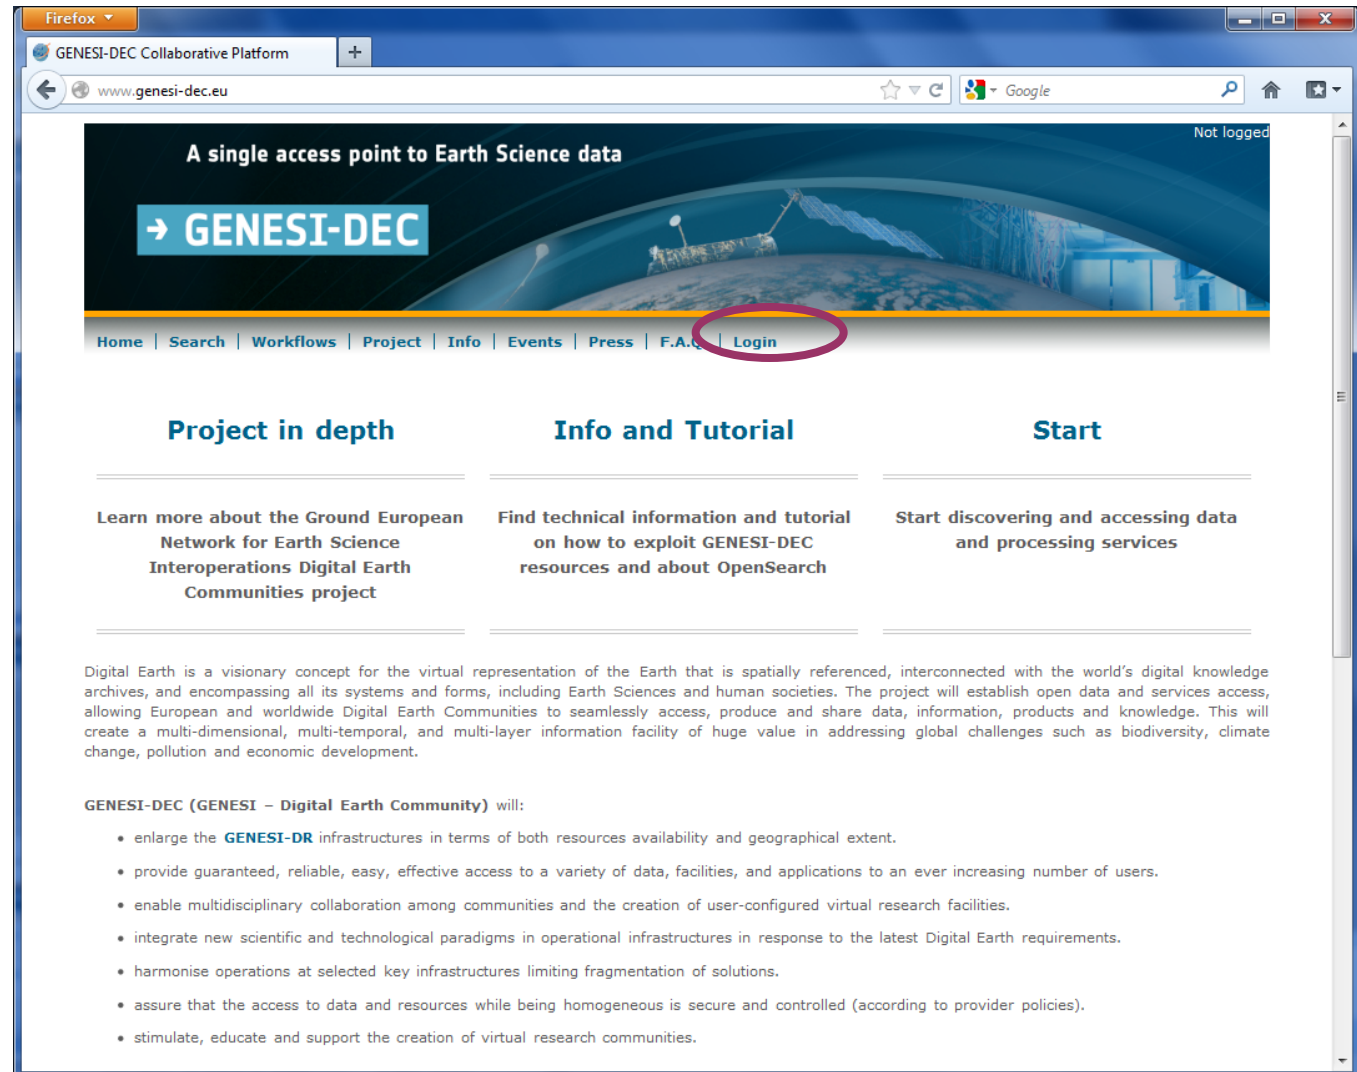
Firefox

GENESI-DEC Collaborative Platform

www.genesi-dec.eu

Google

Not logged

A single access point to Earth Science data

GENESI-DEC

Home | Search | Workflows | Project | Info | Events | Press | F.A.Q | Login

Project in depth

Learn more about the Ground European Network for Earth Science Interoperations Digital Earth Communities project

Info and Tutorial

Find technical information and tutorial on how to exploit GENESI-DEC resources and about OpenSearch

Start

Start discovering and accessing data and processing services

Digital Earth is a visionary concept for the virtual representation of the Earth that is spatially referenced, interconnected with the world's digital knowledge archives, and encompassing all its systems and forms, including Earth Sciences and human societies. The project will establish open data and services access, allowing European and worldwide Digital Earth Communities to seamlessly access, produce and share data, information, products and knowledge. This will create a multi-dimensional, multi-temporal, and multi-layer information facility of huge value in addressing global challenges such as biodiversity, climate change, pollution and economic development.

GENESI-DEC (GENESI – Digital Earth Community) will:

• enlarge the GENESI-DR infrastructures in terms of both resources availability and geographical extent.
• provide guaranteed, reliable, easy, effective access to a variety of data, facilities, and applications to an ever increasing number of users.
• enable multidisciplinary collaboration among communities and the creation of user-configured virtual research facilities.
• integrate new scientific and technological paradigms in operational infrastructures in response to the latest Digital Earth requirements.
• harmonise operations at selected key infrastructures limiting fragmentation of solutions.
• assure that the access to data and resources while being homogeneous is secure and controlled (according to provider policies).
• stimulate, educate and support the creation of virtual research communities.